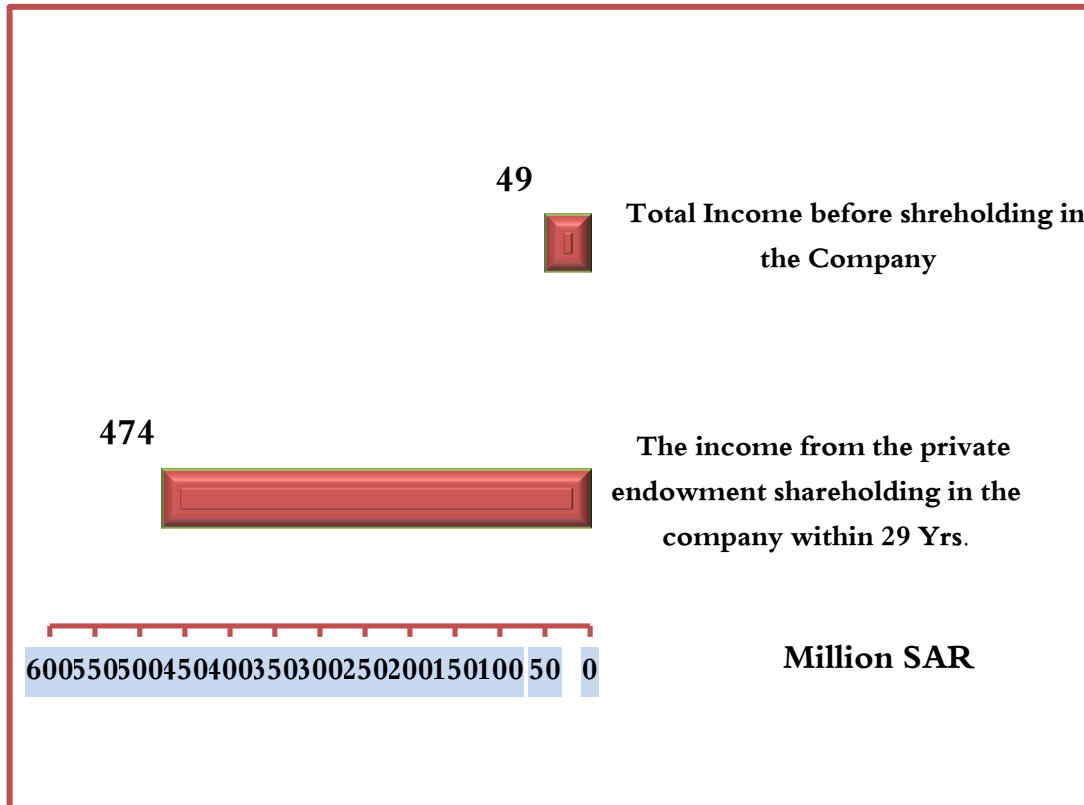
49

Total Income before shreholding in the Company

474

The income from the private endowment shareholding in the company within 29 Yrs.

600 550 500 450 400 350 300 250 200 150 100 50 0

Million SAR